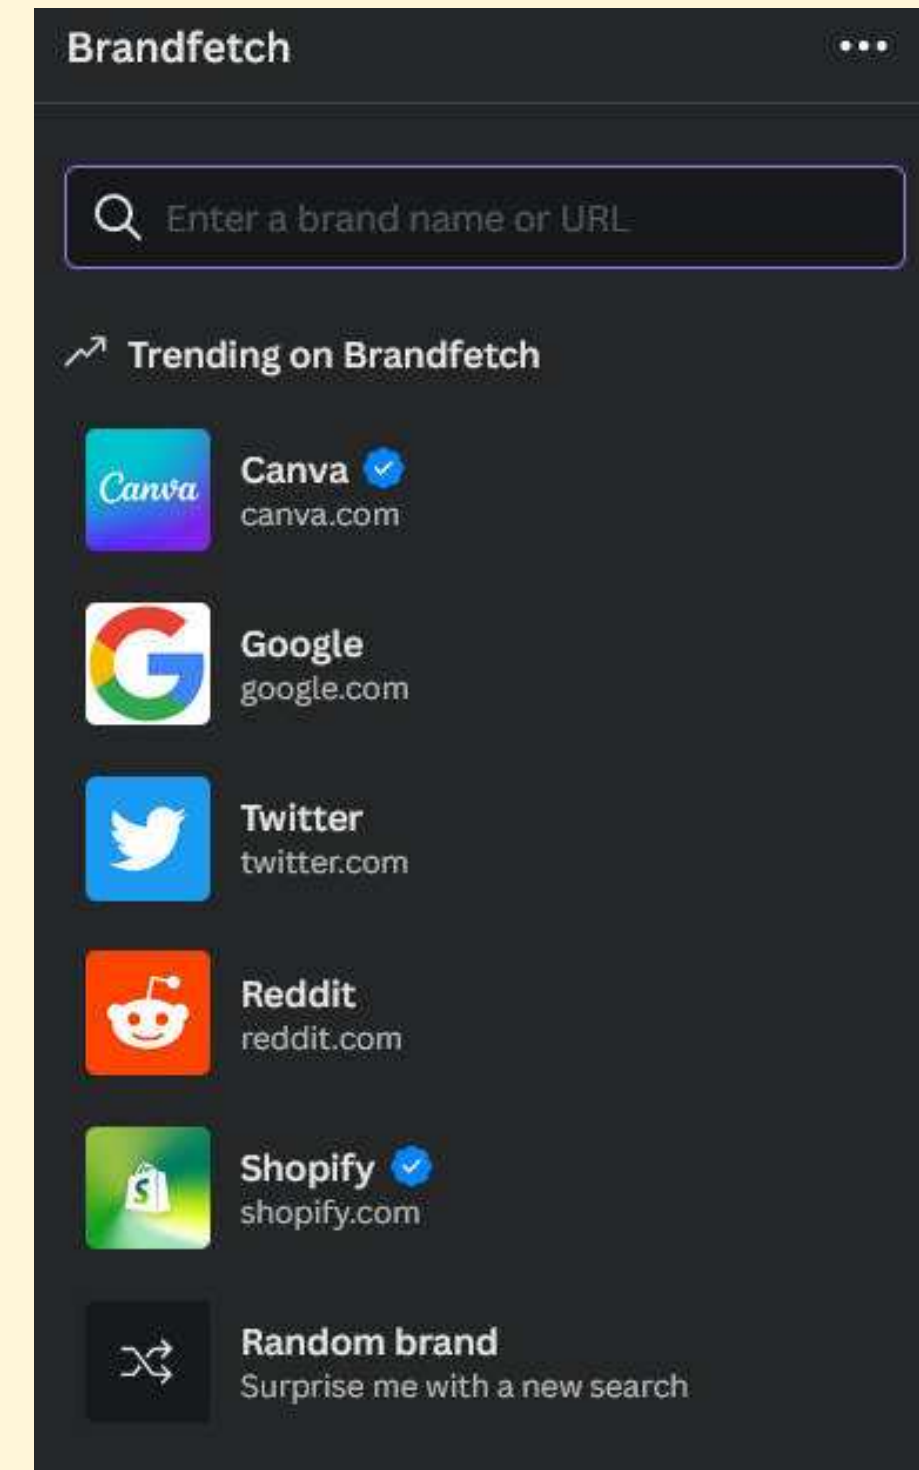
Brandfetch

Enter a brand name or URL

Trending on Brandfetch

Canva
Canva
canva.com

Google
google.com

Twitter
twitter.com

Reddit
reddit.com

Shopify
shopify.com

Random brand
Surprise me with a new search